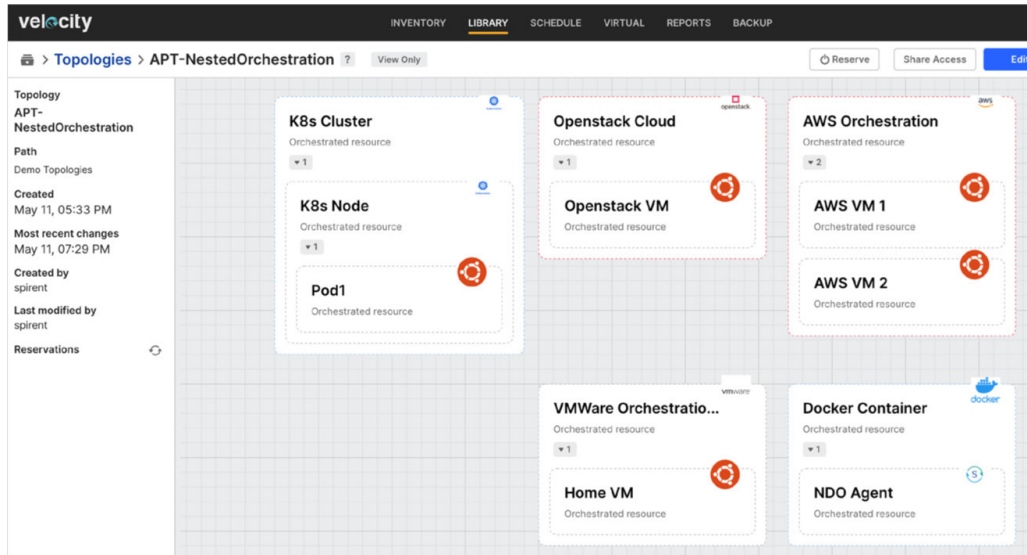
velocity

INVENTORY LIBRARY SCHEDULE VIRTUAL REPORTS BACKUP

> Topologies > APT-NestedOrchestration ? View Only

Reserve Share Access Edi

Topology
APT-NestedOrchestration

Path
Demo Topologies

Created
May 11, 05:33 PM

Most recent changes
May 11, 07:29 PM

Created by
spirent

Last modified by
spirent

Reservations

K8s Cluster
Orchestrated resource
▾1

K8s Node
Orchestrated resource
▾1

Pod1
Orchestrated resource

openstack

Openstack Cloud
Orchestrated resource
▾1

Openstack VM
Orchestrated resource

aws

AWS Orchestration
Orchestrated resource
▾2

AWS VM 1
Orchestrated resource

AWS VM 2
Orchestrated resource

vmware

VMWare Orchestratio...
Orchestrated resource
▾1

Home VM
Orchestrated resource

docker

Docker Container
Orchestrated resource
▾1

NDO Agent
Orchestrated resource